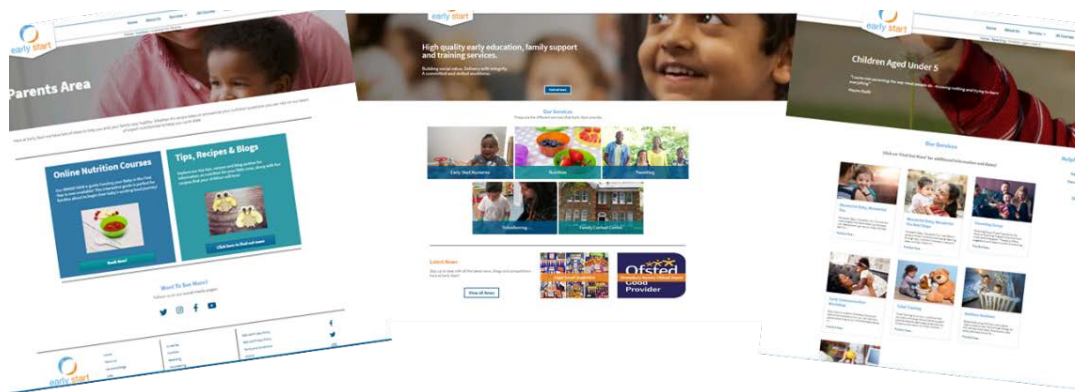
early start

Home About Us Services All Courses

Parents Area

Online Nutrition Courses

Book Now!

Tips, Recipes & Blogs

Click here to find out more

Want To See More?

early start

High quality early education, family support and training services.

Building social value. Delivery with integrity. A committed and skilled workforce.

Our Services

Early Start Nurseries

Nutrition

Parenting

Safeguarding

Family Contact Centre

Latest News

View all News

Ofsted Good Provider

early start

Home About Us Services All Courses

Children Aged Under 5

Our Services

Click on 'Find Out More' for additional information and dates!